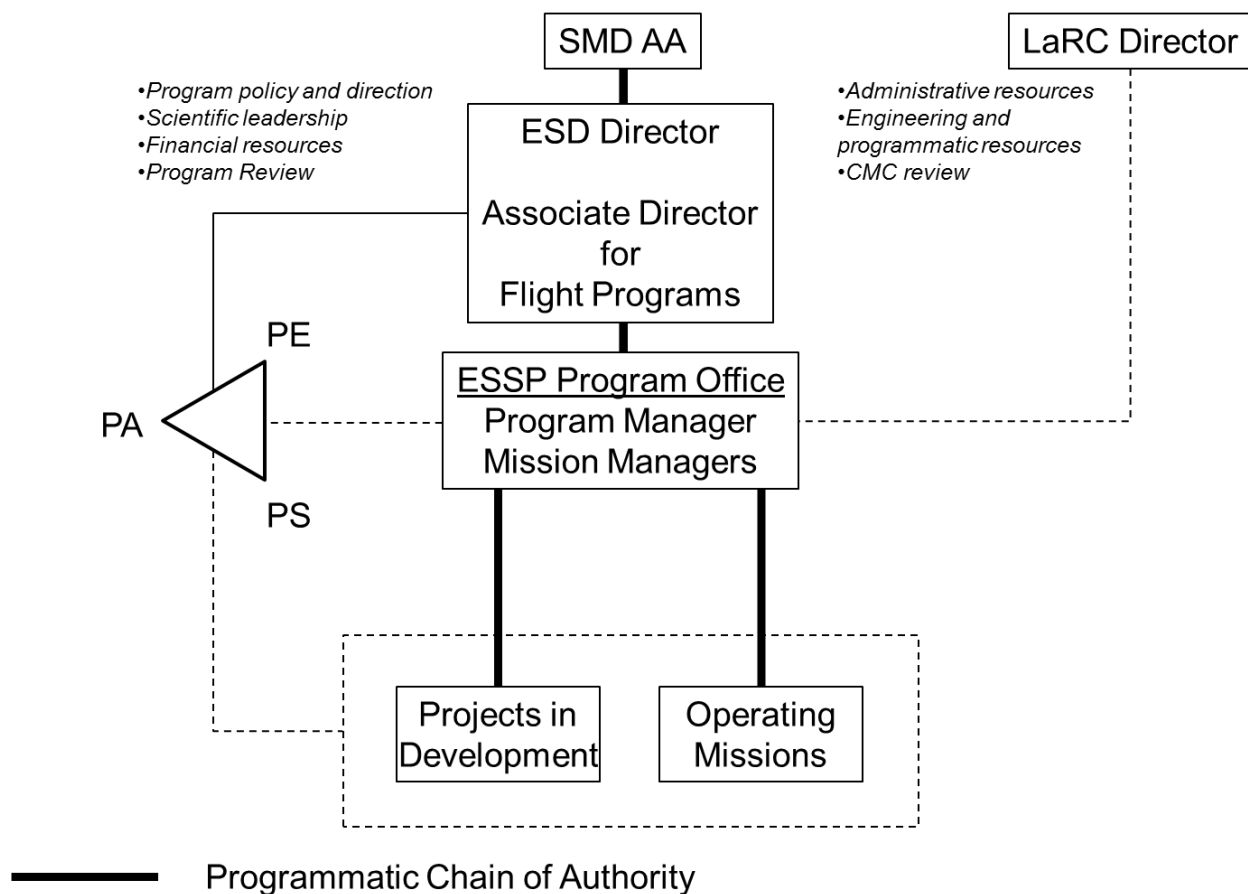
SMD AA

LaRC Director

•Program policy and direction
•Scientific leadership
•Financial resources
•Program Review

ESD Director

Associate Director for Flight Programs

•Administrative resources
•Engineering and programmatic resources
•CMC review

PE

PA

PS

ESSP Program Office
Program Manager
Mission Managers

Projects in Development

Operating Missions

Programmatic Chain of Authority